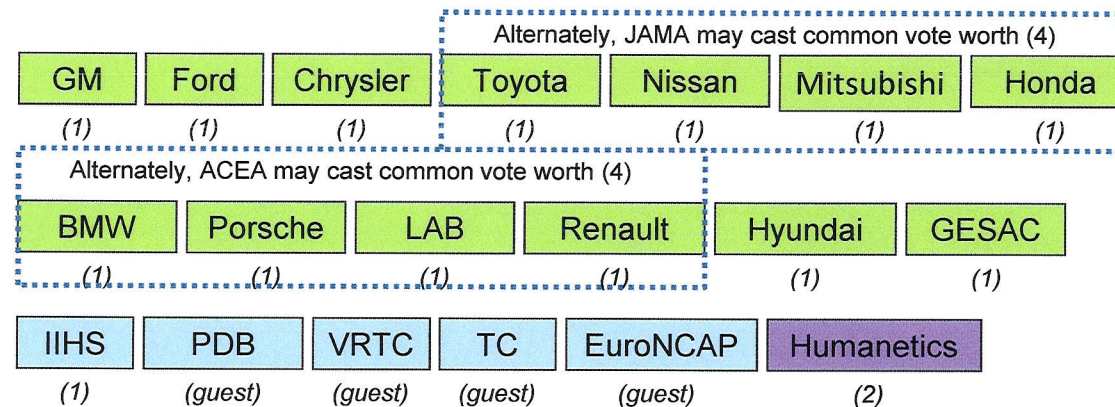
Alternately, JAMA may cast common vote worth (4)

GM (1)
Ford (1)
Chrysler (1)
Toyota (1)
Nissan (1)
Mitsubishi (1)
Honda (1)

Alternately, ACEA may cast common vote worth (4)

BMW (1)
Porsche (1)
LAB (1)
Renault (1)
Hyundai (1)
GESAC (1)

IIHS (1)
PDB (guest)
VRTC (guest)
TC (guest)
EuroNCAP (guest)
Humanetics (2)